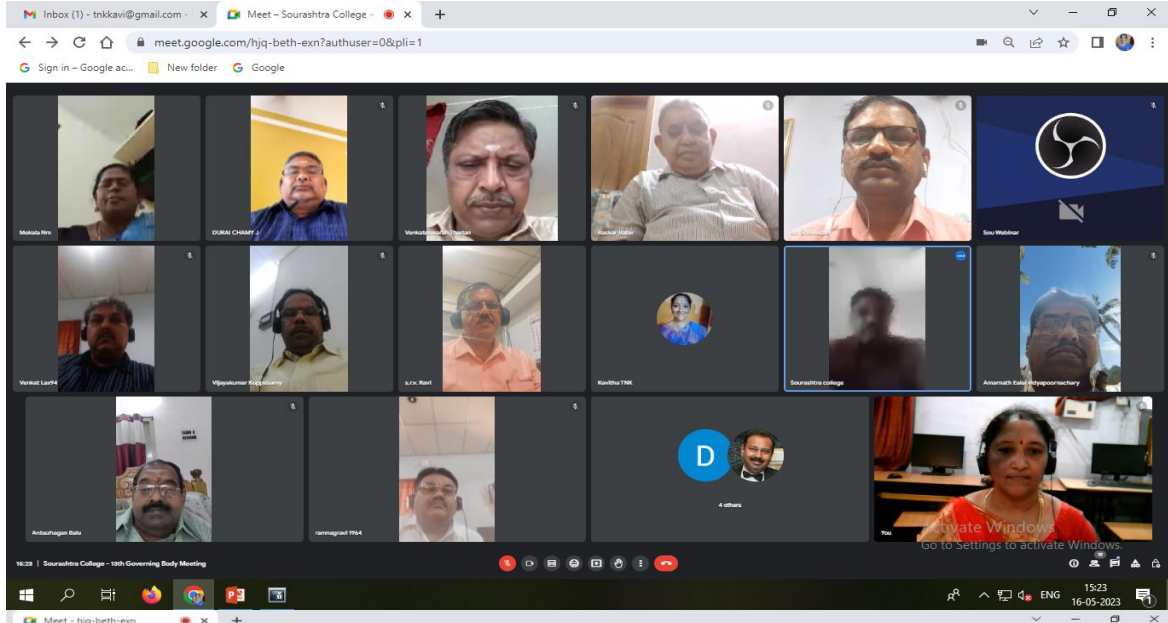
Inbox (1) - tnkkavi@gmail.com ×
Meet – Sourashtra College ×
+

meet.google.com/hjq-beth-exn?authuser=0&pli=1

Sign in – Google ac...
New folder
Google

Mekala Rm
DURAI CHAMY J
Venkataramanan Thadan
Baskar Hatsi
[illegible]
Sou Webinar

Venkat Lax94
Vijayakumar Kuppusamy
s.r.v. Ravi
Kavitha TNK
Sourashtra college
Amarnath Eakanidyapoornachary

Anbazhagan Balu
ramnagravi 1964
D
4 others
You

Activate Windows
Go to Settings to activate Windows.

16:23 | Sourashtra College - 13th Governing Body Meeting

ENG
15:23
16-05-2023

Meet - hjq-beth-exn